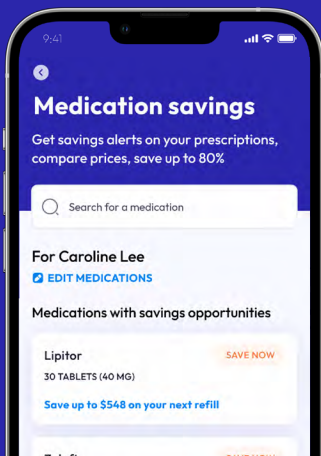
9:41

Medication savings

Get savings alerts on your prescriptions, compare prices, save up to 80%

Search for a medication

For Caroline Lee

EDIT MEDICATIONS

Medications with savings opportunities

Lipitor

SAVE NOW

30 TABLETS (40 MG)

Save up to $548 on your next refill

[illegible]

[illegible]